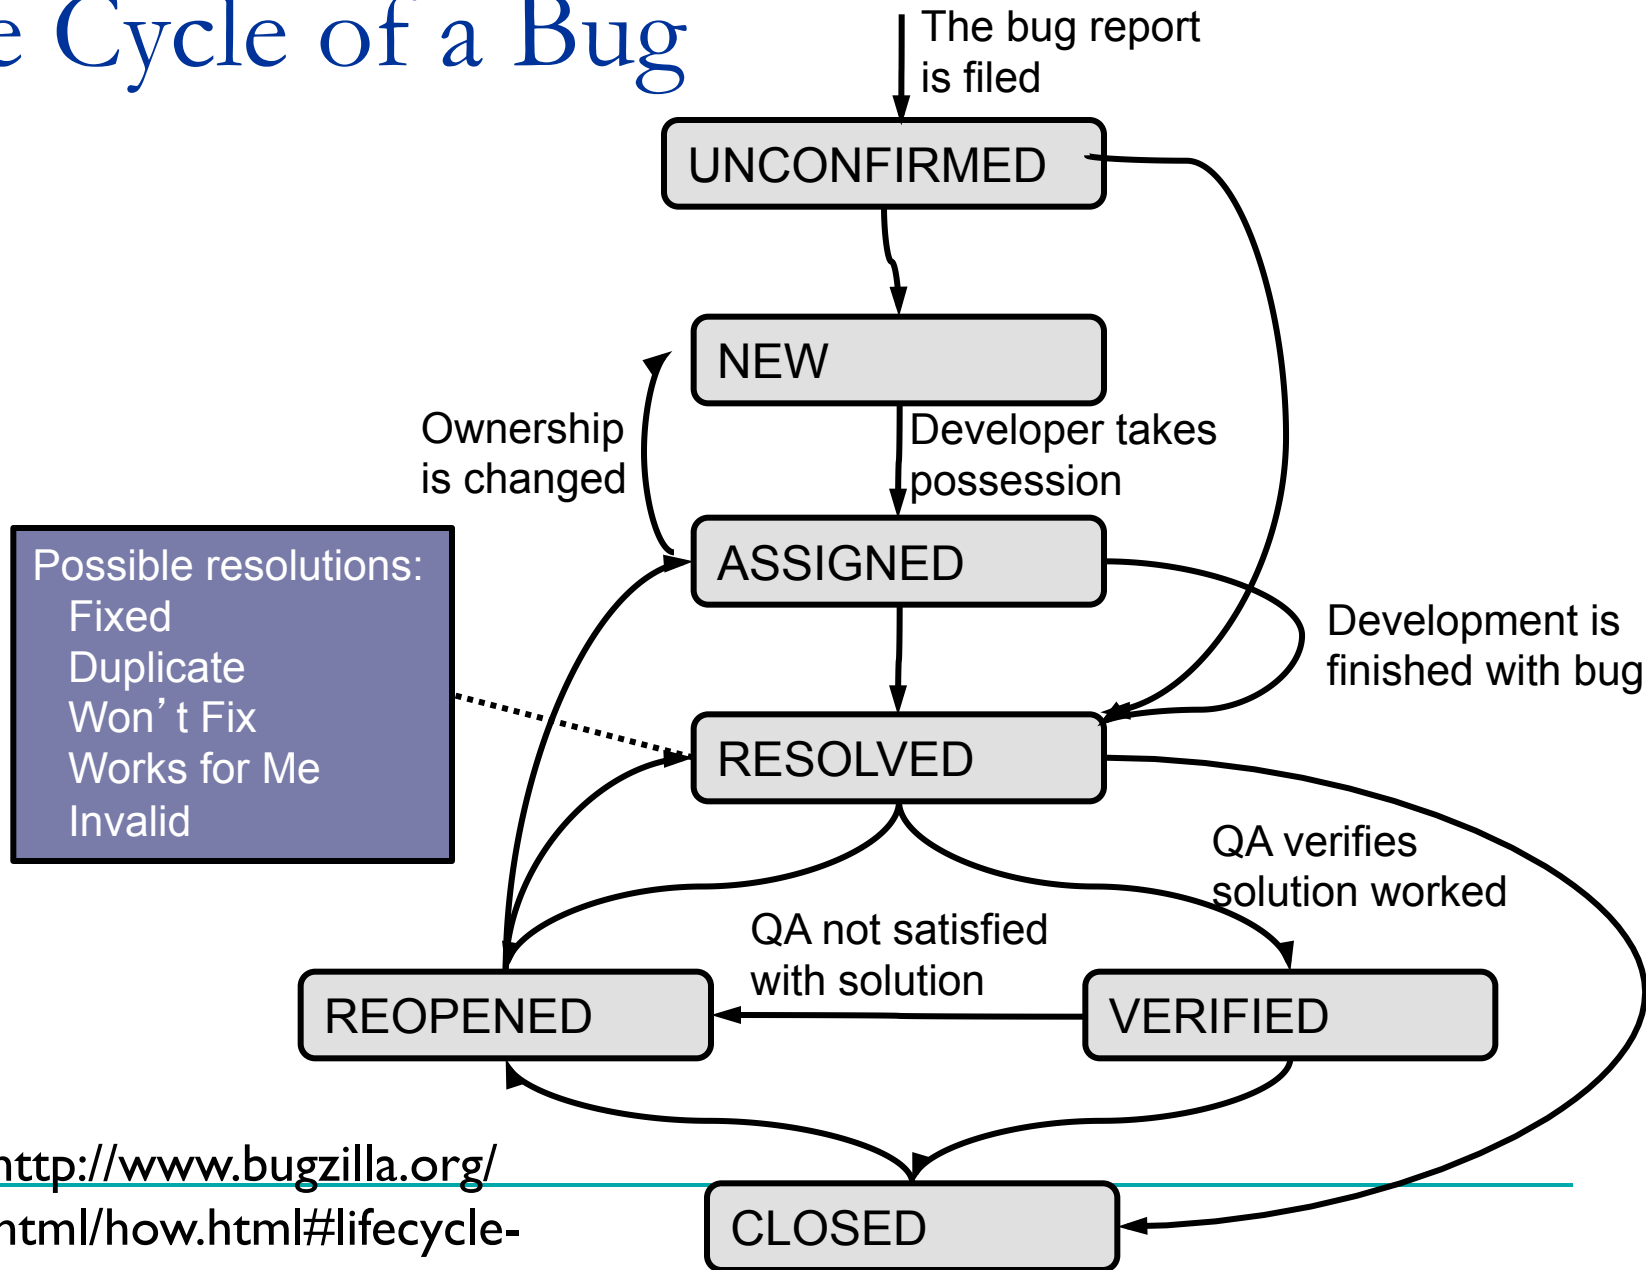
e Cycle of a Bug

The bug report is filed

UNCONFIRMED

NEW

Ownership is changed

Developer takes possession

ASSIGNED

Possible resolutions:
Fixed
Duplicate
Won’t Fix
Works for Me
Invalid

Development is finished with bug

RESOLVED

QA verifies solution worked

QA not satisfied with solution

REOPENED

VERIFIED

ttp://www.bugzilla.org/
ntml/how.html#lifecycle-

CLOSED